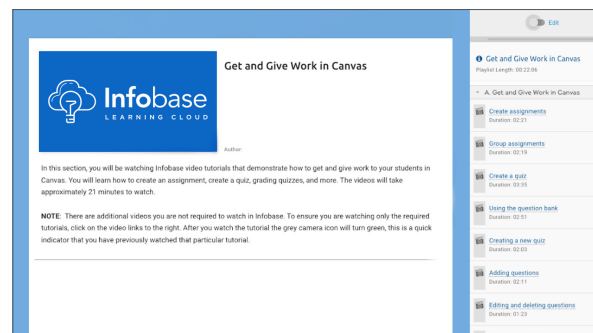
Infobase

LEARNING CLOUD

Get and Give Work in Canvas

Author:

In this section, you will be watching Infobase video tutorials that demonstrate how to get and give work to your students in Canvas. You will learn how to create an assignment, create a quiz, grading quizzes, and more. The videos will take approximately 21 minutes to watch.

NOTE: There are additional videos you are not required to watch in Infobase. To ensure you are watching only the required tutorials, click on the video links to the right. After you watch the tutorial the grey camera icon will turn green, this is a quick indicator that you have previously watched that particular tutorial.

Edit

Get and Give Work in Canvas
Playlist Length: 00:22:06

A. Get and Give Work in Canvas

Create assignments
Duration: 02:21

Group assignments
Duration: 02:19

Create a quiz
Duration: 03:35

Using the question bank
Duration: 02:51

Creating a new quiz
Duration: 02:03

Adding questions
Duration: 02:11

Editing and deleting questions
Duration: 01:23